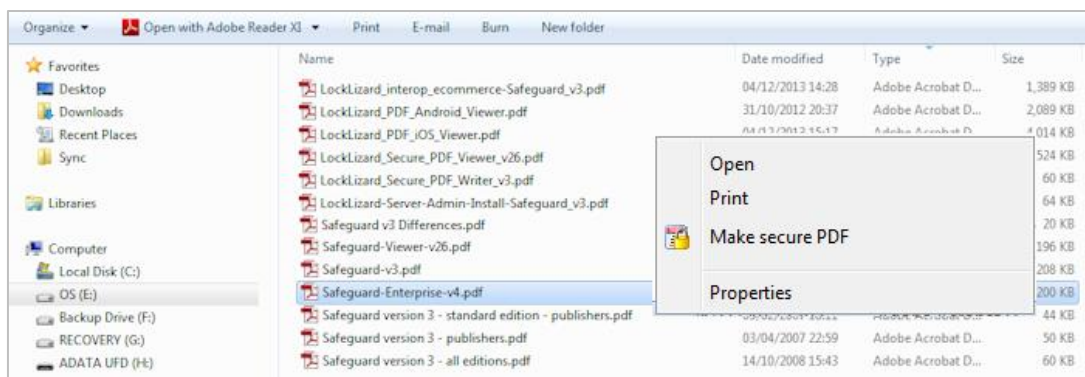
Organize ▾ Open with Adobe Reader XI ▾ Print E-mail Burn New folder

Favorites
Desktop
Downloads
Recent Places
Sync

Libraries

Computer
Local Disk (C:)
OS (E:)
Backup Drive (F:)
RECOVERY (G:)
ADATA UFD (H:)

| Name | Date modified | Type | Size |
|---|---|---|---|
| LockLizard_interop_ecommerce-Safeguard_v3.pdf | 04/12/2013 14:28 | Adobe Acrobat D... | 1,389 KB |
| LockLizard_PDF_Android_Viewer.pdf | 31/10/2012 20:37 | Adobe Acrobat D... | 2,089 KB |
| LockLizard_PDF_iOS_Viewer.pdf | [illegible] | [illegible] | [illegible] KB |
| LockLizard_Secure_PDF_Viewer_v26.pdf | | | 524 KB |
| LockLizard_Secure_PDF_Writer_v3.pdf | | | 60 KB |
| LockLizard-Server-Admin-Install-Safeguard_v3.pdf | | | 64 KB |
| Safeguard v3 Differences.pdf | | | 20 KB |
| Safeguard-Viewer-v26.pdf | | | 196 KB |
| Safeguard-v3.pdf | | | 208 KB |
| Safeguard-Enterprise-v4.pdf | | | 200 KB |
| Safeguard version 3 - standard edition - publishers.pdf | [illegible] | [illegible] | 44 KB |
| Safeguard version 3 - publishers.pdf | 03/04/2007 22:59 | Adobe Acrobat D... | 50 KB |
| Safeguard version 3 - all editions.pdf | 14/10/2008 15:43 | Adobe Acrobat D... | 60 KB |

Open
Print
Make secure PDF
Properties